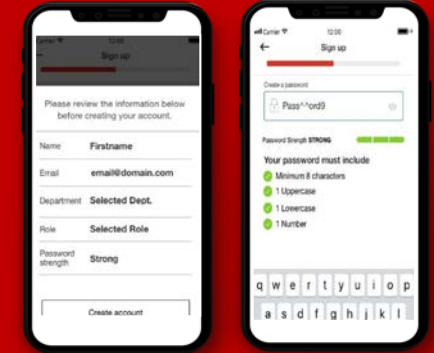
Carrier 12:00
Sign up

Please review the information below before creating your account.

Name Firstname
Email email@domain.com
Department Selected Dept.
Role Selected Role
Password strength Strong

Create account

Carrier 12:00
Sign up

Create a password
Pass^^ord9

Password Strength STRONG

Your password must include
Minimum 8 characters
1 Uppercase
1 Lowercase
1 Number

q w e r t y u i o p
a s d f g h j k l